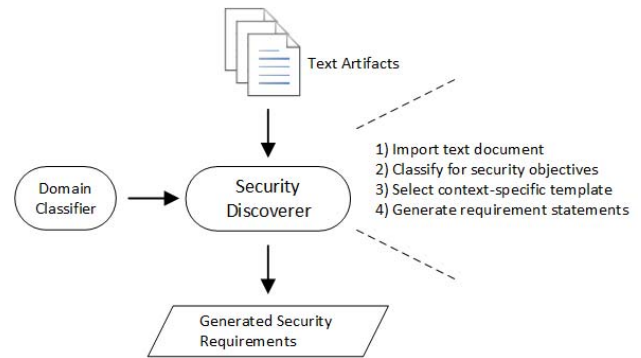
Text Artifacts

Domain Classifier

Security Discoverer

1) Import text document
2) Classify for security objectives
3) Select context-specific template
4) Generate requirement statements

Generated Security Requirements